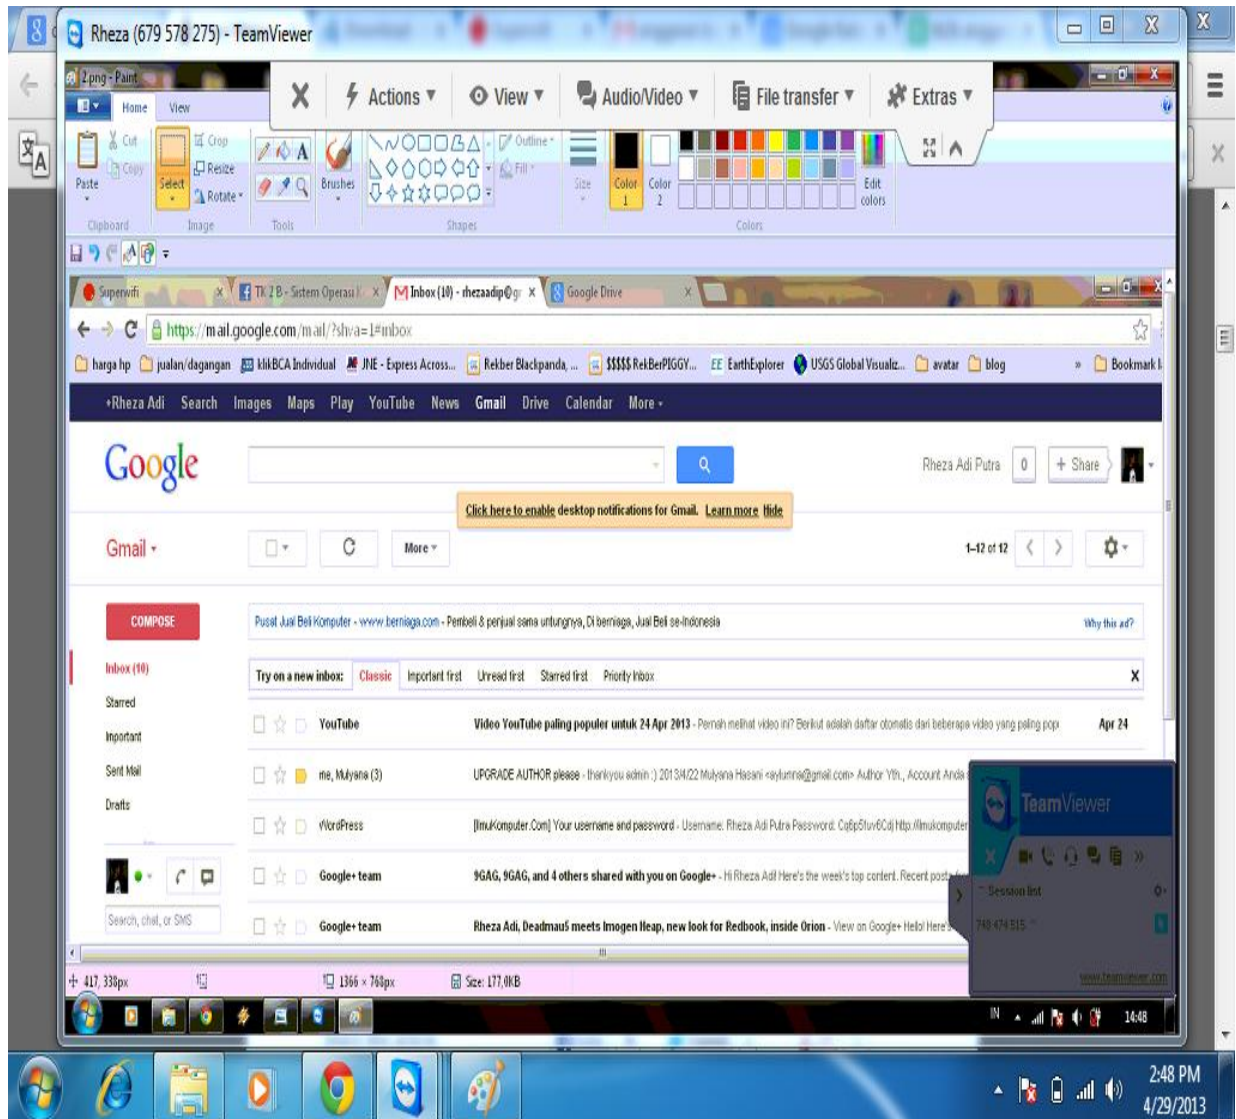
Rheza (679 578 275) - TeamViewer

2.png - Paint

Actions ▾ View ▾ Audio/Video ▾ File transfer ▾ Extras ▾

Home View

Cut Copy Paste Clipboard
Select Crop Resize Rotate Image
Tools
Brushes
Outline Fill Shapes
Size
Color 1 Color 2
Edit colors
Colors

Superwifi
TK 2 B - Sistem Operasi
Inbox (10) - rhezaadip@g
Google Drive

https://mail.google.com/mail/?shva=1#inbox

harga hp jualan/dagangan klikBCA Individual JNE - Express Across... Rekber Blackpanda, ... $$$$$ RekBerPIGGY... EarthExplorer USGS Global Visualiz... avatar blog » Bookmark l

+Rheza Adi Search Images Maps Play YouTube News Gmail Drive Calendar More ▾

Google

Rheza Adi Putra 0 + Share

Click here to enable desktop notifications for Gmail. Learn more Hide

Gmail ▾

More ▾

1–12 of 12

COMPOSE

Pusat Jual Beli Komputer - www.berniaga.com - Pembeli & penjual sama untungnya, Di berniaga, Jual Beli se-Indonesia

Why this ad?

Inbox (10)
Starred
Important
Sent Mail
Drafts

Try on a new inbox: Classic Important first Unread first Starred first Priority Inbox

| | |
|---|---|
| YouTube | Video YouTube paling populer untuk 24 Apr 2013 - Pernah melihat video ini? Berikut adalah daftar otomatis dari beberapa video yang paling pop Apr 24 |
| me, Mulyana (3) | UPGRADE AUTHOR please - thankyou admin :) 2013/4/22 Mulyana Hasani <aylumna@gmail.com> Author Yth., Account Anda |
| WordPress | [IlmuKomputer.Com] Your username and password - Username: Rheza Adi Putra Password: Cq6p5tuv6Cdj http://ilmukomputer |
| Google+ team | 9GAG, 9GAG, and 4 others shared with you on Google+ - Hi Rheza Adi Here's the week's top content. Recent posts |
| Google+ team | Rheza Adi, Deadmau5 meets Imogen Heap, new look for Redbook, inside Orion - View on Google+ Hello! Here's |

Search, chat, or SMS

TeamViewer
Session list
740 474 515
www.teamviewer.com

417, 338px 1366 × 768px Size: 177,0KB

IN 14:48

2:48 PM
4/29/2013